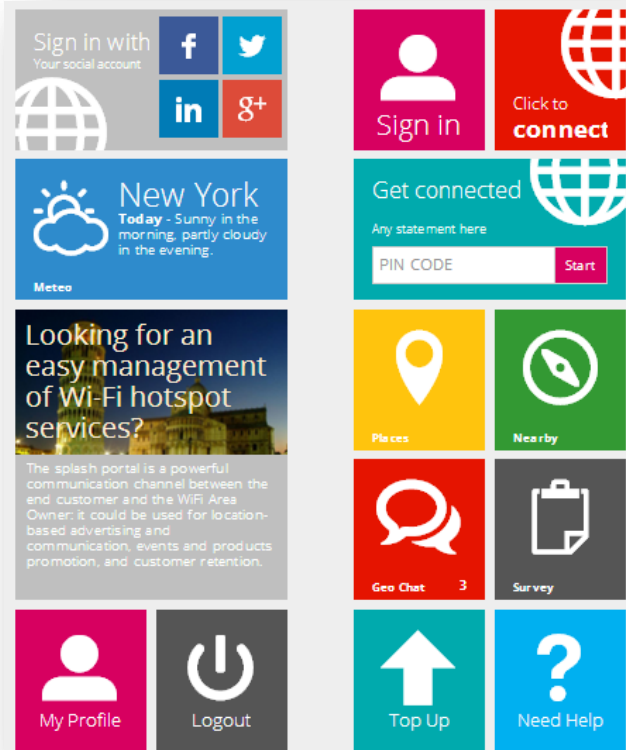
Sign in with
Your social account

f

in

g+

Sign in

Click to
connect

New York
Today - Sunny in the morning, partly cloudy in the evening.

Meteo

Get connected
Any statement here
PIN CODE
Start

Looking for an easy management of Wi-Fi hotspot services?

The splash portal is a powerful communication channel between the end customer and the WiFi Area Owner: it could be used for location-based advertising and communication, events and products promotion, and customer retention.

Places

Nearby

Geo Chat 3

Survey

My Profile

Logout

Top Up

Need Help